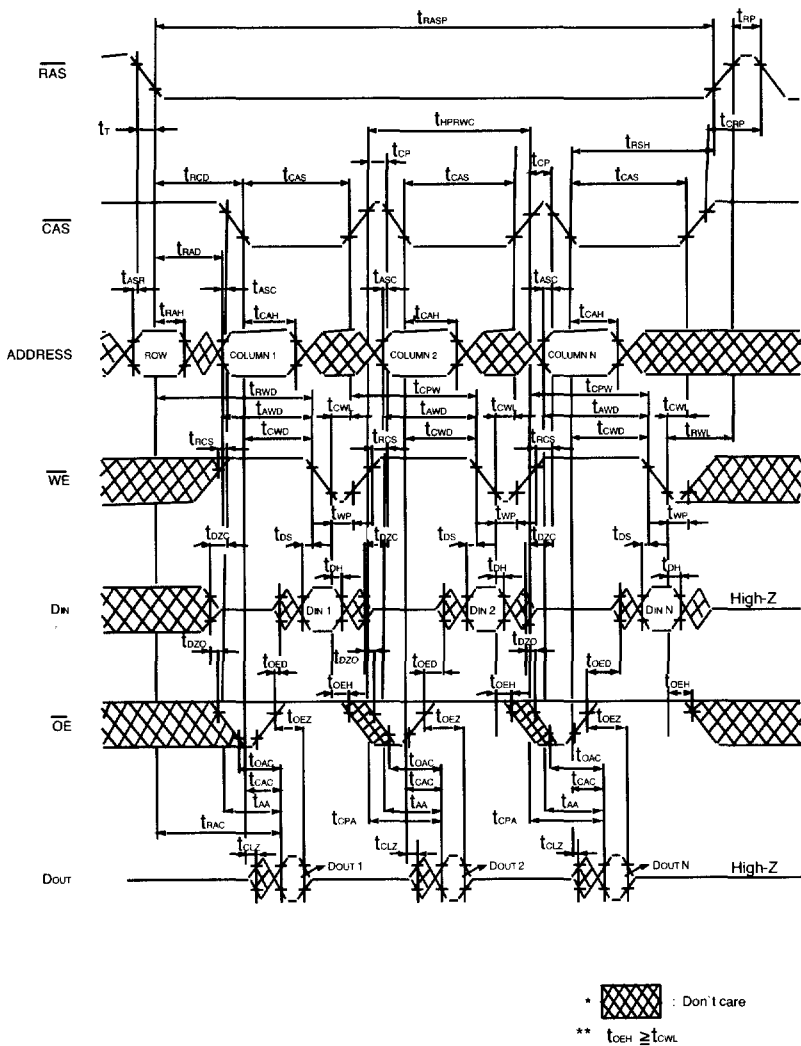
$t_{RASP}$
$t_{RP}$
$\overline{RAS}$
$t_T$
$t_{HPRWC}$
$t_{CRP}$
$t_{CP}$
$t_{CP}$
$t_{RSH}$
$t_{RCD}$
$t_{CAS}$
$t_{CAS}$
$t_{CAS}$
$\overline{CAS}$
$t_{RAD}$
$t_{ASR}$
$t_{ASC}$
$t_{ASC}$
$t_{ASC}$
$t_{RAH}$
$t_{CAH}$
$t_{CAH}$
$t_{CAH}$
ADDRESS
ROW
COLUMN 1
COLUMN 2
COLUMN N
$t_{RWD}$
$t_{CPW}$
$t_{CPW}$
$t_{AWD}$
$t_{CWL}$
$t_{AWD}$
$t_{CWL}$
$t_{AWD}$
$t_{CWL}$
$t_{CWD}$
$t_{CWD}$
$t_{CWD}$
$t_{RWL}$
$t_{RCS}$
$t_{RCS}$
$t_{RCS}$
$\overline{WE}$
$t_{WP}$
$t_{WP}$
$t_{WP}$
$t_{DZC}$
$t_{DS}$
$t_{DZC}$
$t_{DS}$
$t_{DZC}$
$t_{DS}$
$t_{DH}$
$t_{DH}$
$t_{DH}$
$D_{IN}$
$D_{IN}$ 1
$D_{IN}$ 2
$D_{IN}$ N
High-Z
$t_{DZO}$
$t_{DZO}$
$t_{DZO}$
$t_{OED}$
$t_{OED}$
$t_{OED}$
$t_{OEH}$
$t_{OEH}$
$t_{OEH}$
$\overline{OE}$
$t_{OEZ}$
$t_{OEZ}$
$t_{OEZ}$
$t_{OAC}$
$t_{OAC}$
$t_{OAC}$
$t_{CAC}$
$t_{CAC}$
$t_{CAC}$
$t_{AA}$
$t_{AA}$
$t_{AA}$
$t_{RAC}$
$t_{CPA}$
$t_{CPA}$
$t_{CLZ}$
$t_{CLZ}$
$t_{CLZ}$
$D_{OUT}$
$D_{OUT}$ 1
$D_{OUT}$ 2
$D_{OUT}$ N
High-Z

* : Don't care
** $t_{OEH} \geq t_{CWL}$